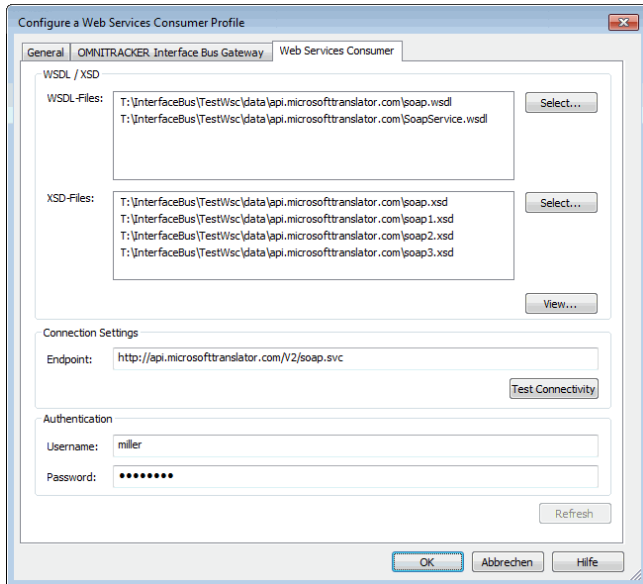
Configure a Web Services Consumer Profile

General | OMNITRACKER Interface Bus Gateway | Web Services Consumer

WSDL / XSD

WSDL-Files:
T:\InterfaceBus\TestWsc\data\api.microsofttranslator.com\soap.wsdl
T:\InterfaceBus\TestWsc\data\api.microsofttranslator.com\SoapService.wsdl

Select...

XSD-Files:
T:\InterfaceBus\TestWsc\data\api.microsofttranslator.com\soap.xsd
T:\InterfaceBus\TestWsc\data\api.microsofttranslator.com\soap1.xsd
T:\InterfaceBus\TestWsc\data\api.microsofttranslator.com\soap2.xsd
T:\InterfaceBus\TestWsc\data\api.microsofttranslator.com\soap3.xsd

Select...

View...

Connection Settings

Endpoint: http://api.microsofttranslator.com/V2/soap.svc

Test Connectivity

Authentication

Username: miller

Password: ••••••••

Refresh

OK | Abbrechen | Hilfe